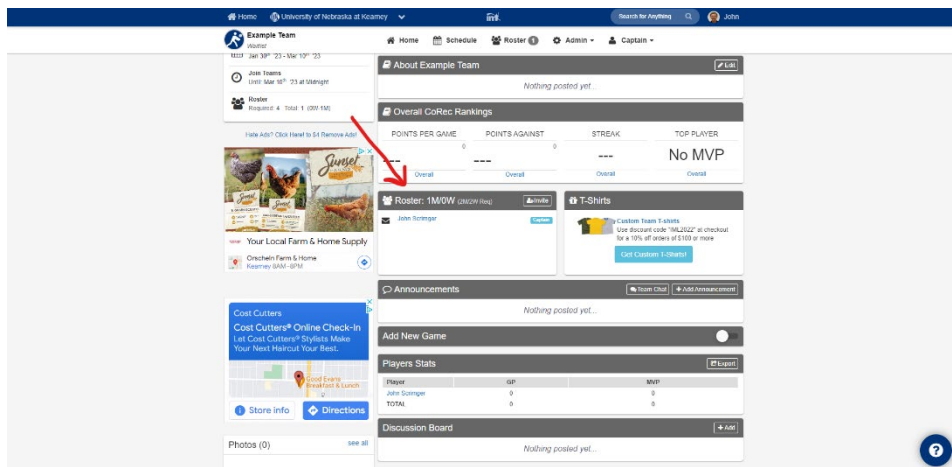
Home University of Nebraska at Kearney

Search for Anything John

Example Team
Waitlist

Home Schedule Roster Admin Captain

Jan 30th '23 - Mar 10th '23

Join Teams
Until Mar 10th '23 at Midnight

Roster
Required: 4 Total: 1 (0W 1M)

Hide Ads? Click Here! to $4 Remove Ads!

Sunset

Your Local Farm & Home Supply

Orscheln Farm & Home
Kearney 8AM–6PM

Cost Cutters
Cost Cutters® Online Check-In
Let Cost Cutters® Stylists Make Your Next Haircut Your Best.

Good Evans Breakfast & Lunch

Store info Directions

Photos (0) see all

About Example Team Edit
Nothing posted yet...

Overall CoRec Rankings

| POINTS PER GAME | POINTS AGAINST | STREAK | TOP PLAYER |
|---|---|---|---|
| --- 0 | --- 0 | --- | No MVP |
| Overall | Overall | Overall | Overall |

Roster: 1M/0W (2M/2W Req) Invite
John Scrinzer Captain

T-Shirts
Custom Team T-shirts
Use discount code "IML2022" at checkout for a 10% off orders of $100 or more
Get Custom T-Shirts!

Announcements Team Chat + Add Announcement
Nothing posted yet...

Add New Game

Players Stats Export

| Player | GP | MVP |
|---|---|---|
| John Scrinzer | 0 | 0 |
| TOTAL | 0 | 0 |

Discussion Board + Add
Nothing posted yet...